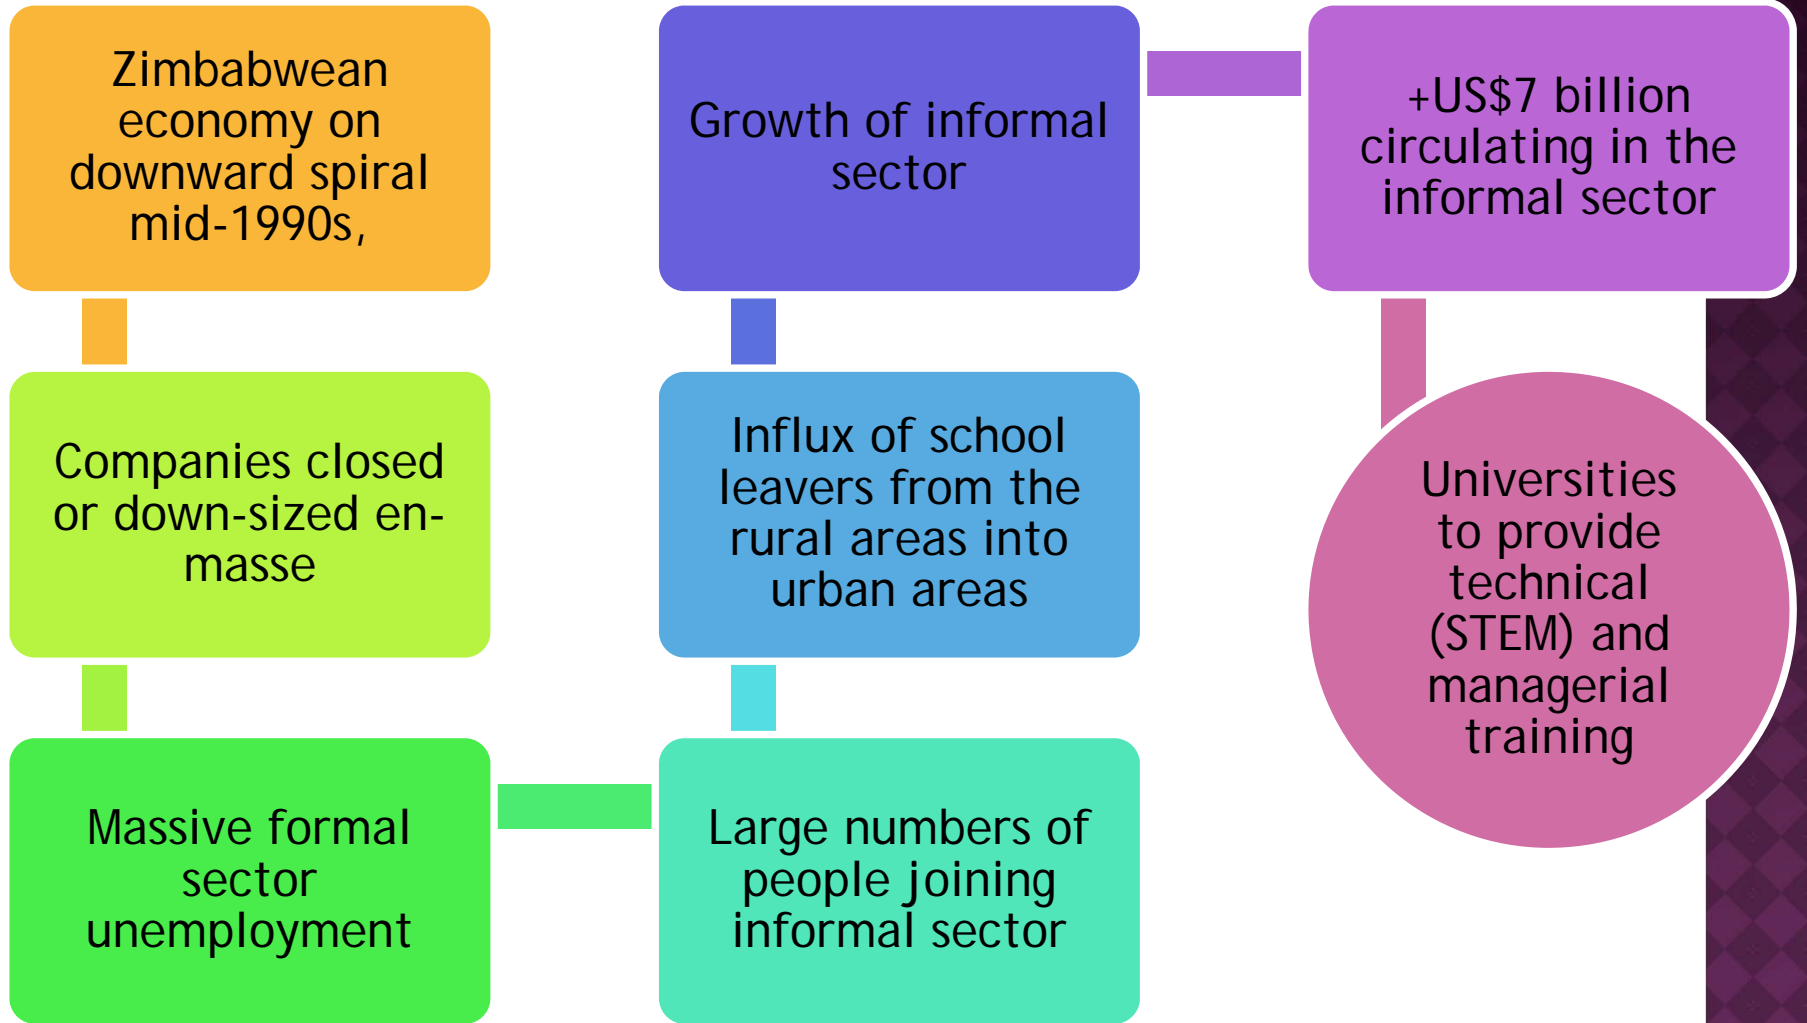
Zimbabwean economy on downward spiral mid-1990s,

Companies closed or down-sized en-masse

Massive formal sector unemployment

Large numbers of people joining informal sector

Influx of school leavers from the rural areas into urban areas

Growth of informal sector

+US$7 billion circulating in the informal sector

Universities to provide technical (STEM) and managerial training